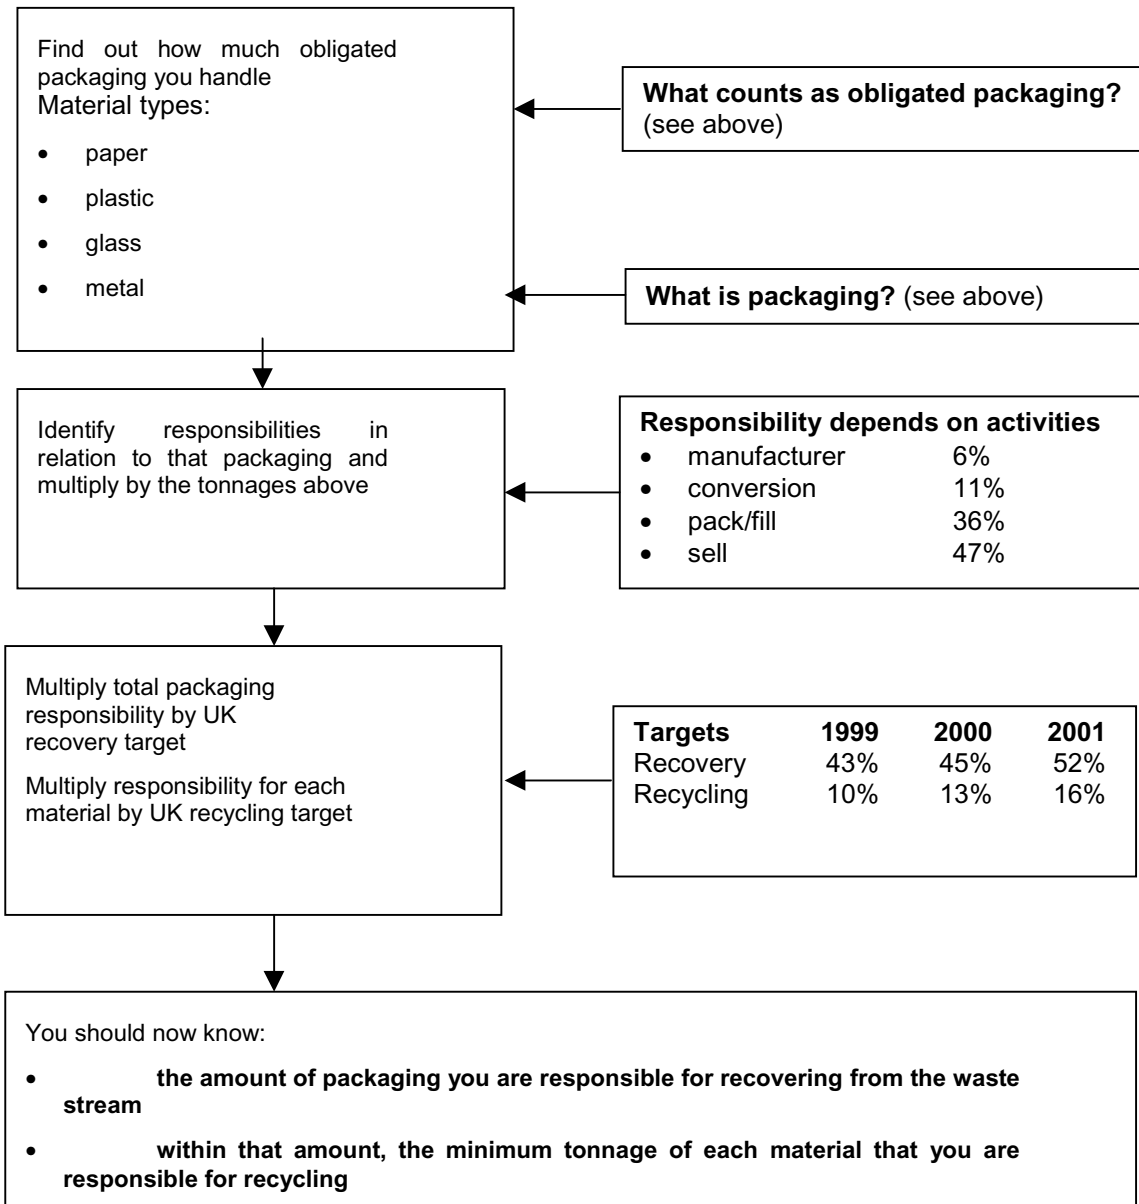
Find out how much obligated packaging you handle
Material types:

- paper
- plastic
- glass
- metal

**What counts as obligated packaging?** (see above)

**What is packaging?** (see above)

Identify responsibilities in relation to that packaging and multiply by the tonnages above

**Responsibility depends on activities**

- manufacturer 6%
- conversion 11%
- pack/fill 36%
- sell 47%

Multiply total packaging responsibility by UK recovery target

Multiply responsibility for each material by UK recycling target

| **Targets** | **1999** | **2000** | **2001** |
|---|---|---|---|
| Recovery | 43% | 45% | 52% |
| Recycling | 10% | 13% | 16% |

You should now know:

- **the amount of packaging you are responsible for recovering from the waste stream**
- **within that amount, the minimum tonnage of each material that you are responsible for recycling**